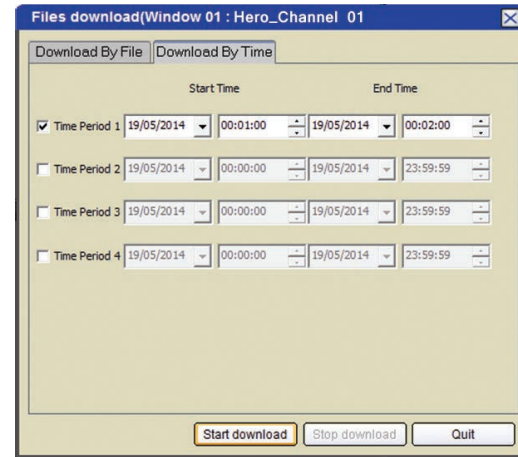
Files download(Window 01 : Hero_Channel 01

Download By File | Download By Time

Start Time | End Time

Time Period 1 19/05/2014 00:01:00 19/05/2014 00:02:00

Time Period 2 19/05/2014 00:00:00 19/05/2014 23:59:59

Time Period 3 19/05/2014 00:00:00 19/05/2014 23:59:59

Time Period 4 19/05/2014 00:00:00 19/05/2014 23:59:59

Start download | Stop download | Quit